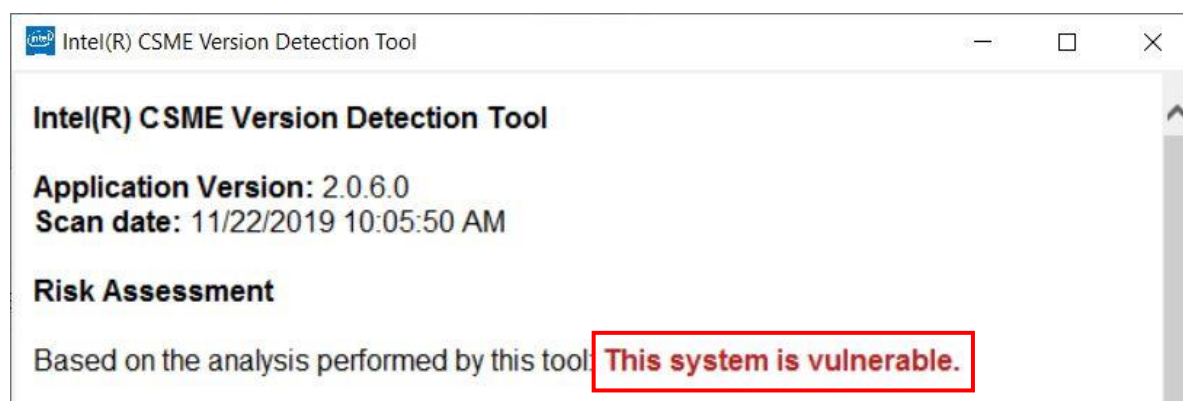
Intel(R) CSME Version Detection Tool

Intel(R) CSME Version Detection Tool

Application Version: 2.0.6.0
Scan date: 11/22/2019 10:05:50 AM

Risk Assessment

Based on the analysis performed by this tool: This system is vulnerable.